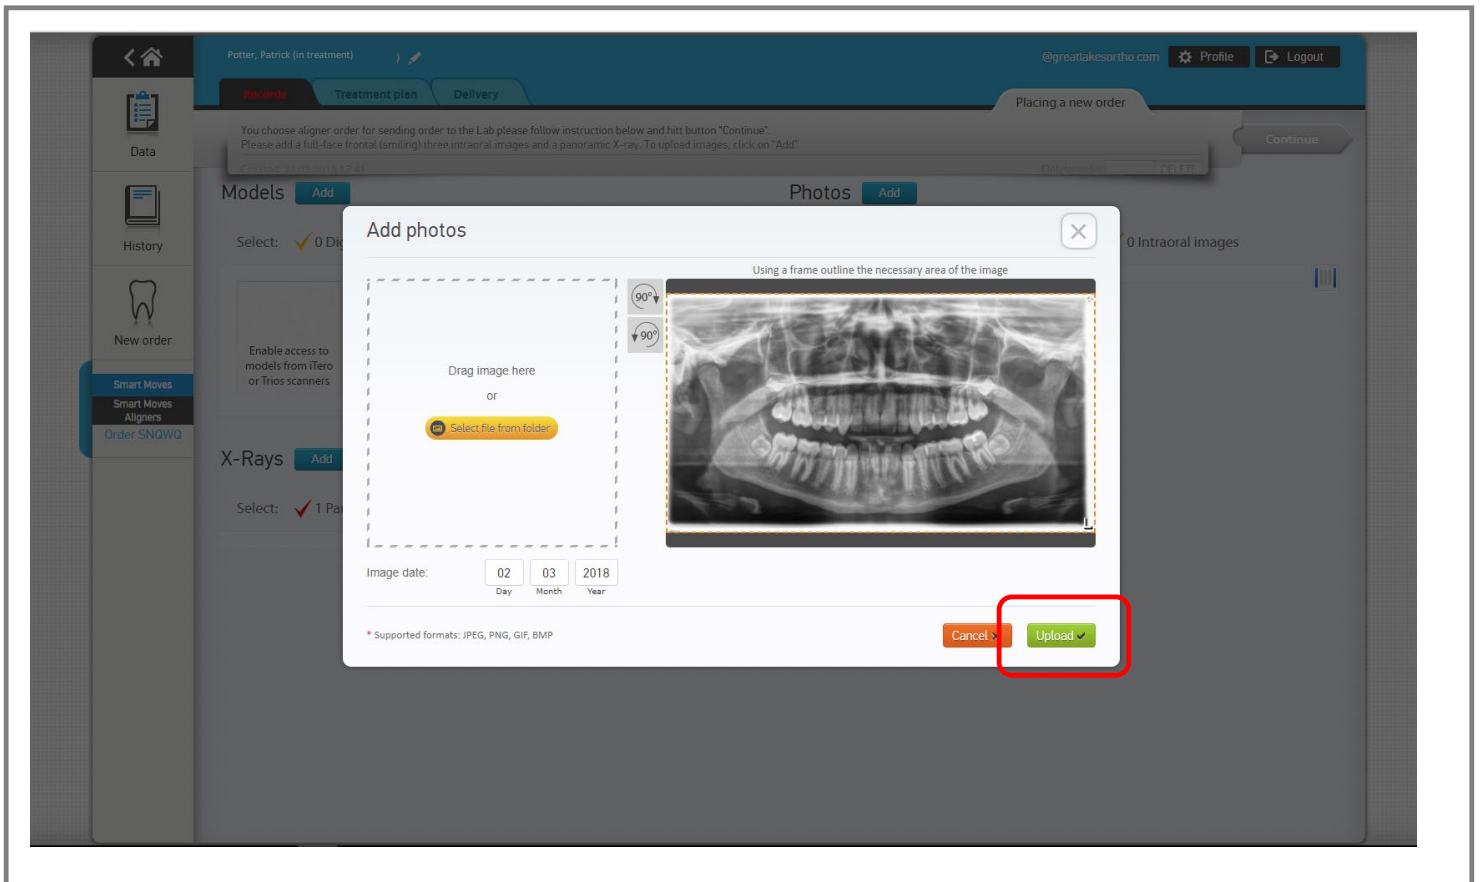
Data

History

New order

Smart Moves

Smart Moves Aligners

Order SNQWQ

Potter, Patrick (in treatment)

@greatlakesortho.com Profile Logout

Records Treatment plan Delivery

Placing a new order

You choose aligner order for sending order to the Lab please follow instruction below and hit button "Continue".
Please add a full-face frontal (smiling) three intraoral images and a panoramic X-ray. To upload images, click on "Add"

Continue

Models Add

Select: 0 Di

Enable access to models from iTero or Trios scanners

Photos Add

0 Intraoral images

X-Rays Add

Select: 1 Pa

Add photos

Using a frame outline the necessary area of the image

Drag image here

or

Select file from folder

90°

90°

Image date: 02 Day 03 Month 2018 Year

* Supported formats: JPEG, PNG, GIF, BMP

Cancel

Upload